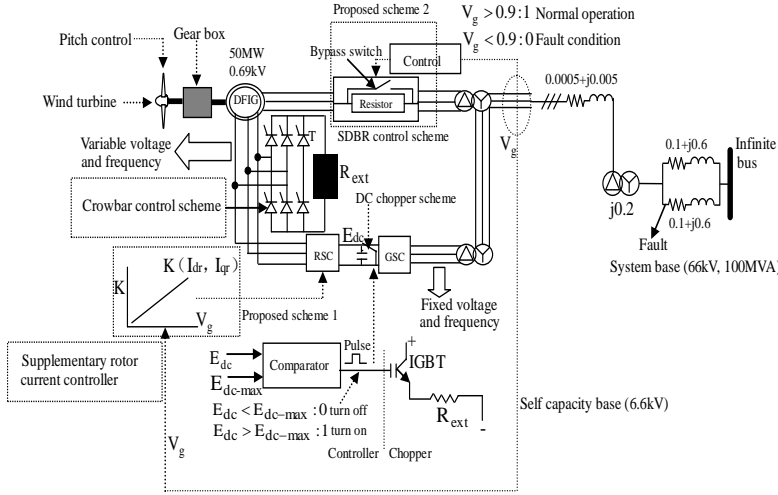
Proposed scheme 2

$V_g > 0.9 : 1$ Normal operation
$V_g < 0.9 : 0$ Fault condition

Pitch control

Gear box

50MW
0.69kV

Bypass switch

Control

Wind turbine

DFIG

Resistor

0.0005+j0.005

SDBR control scheme

Variable voltage and frequency

T

$R_{ext}$

$V_g$

0.1+j0.6

Infinite bus

Crowbar control scheme

DC chopper scheme

$E_{dc}$

j0.2

0.1+j0.6

Fault

RSC

GSC

System base (66kV, 100MVA)

K

K ($I_{dr}$, $I_{qr}$)

$V_g$

Fixed voltage and frequency

Proposed scheme 1

Supplementary rotor current controller

$E_{dc}$

$E_{dc-max}$

Comparator

Pulse

+

IGBT

$R_{ext}$

-

Self capacity base (6.6kV)

$E_{dc} < E_{dc-max}$ : 0 turn off
$E_{dc} > E_{dc-max}$ : 1 turn on

$V_g$

Controller

Chopper